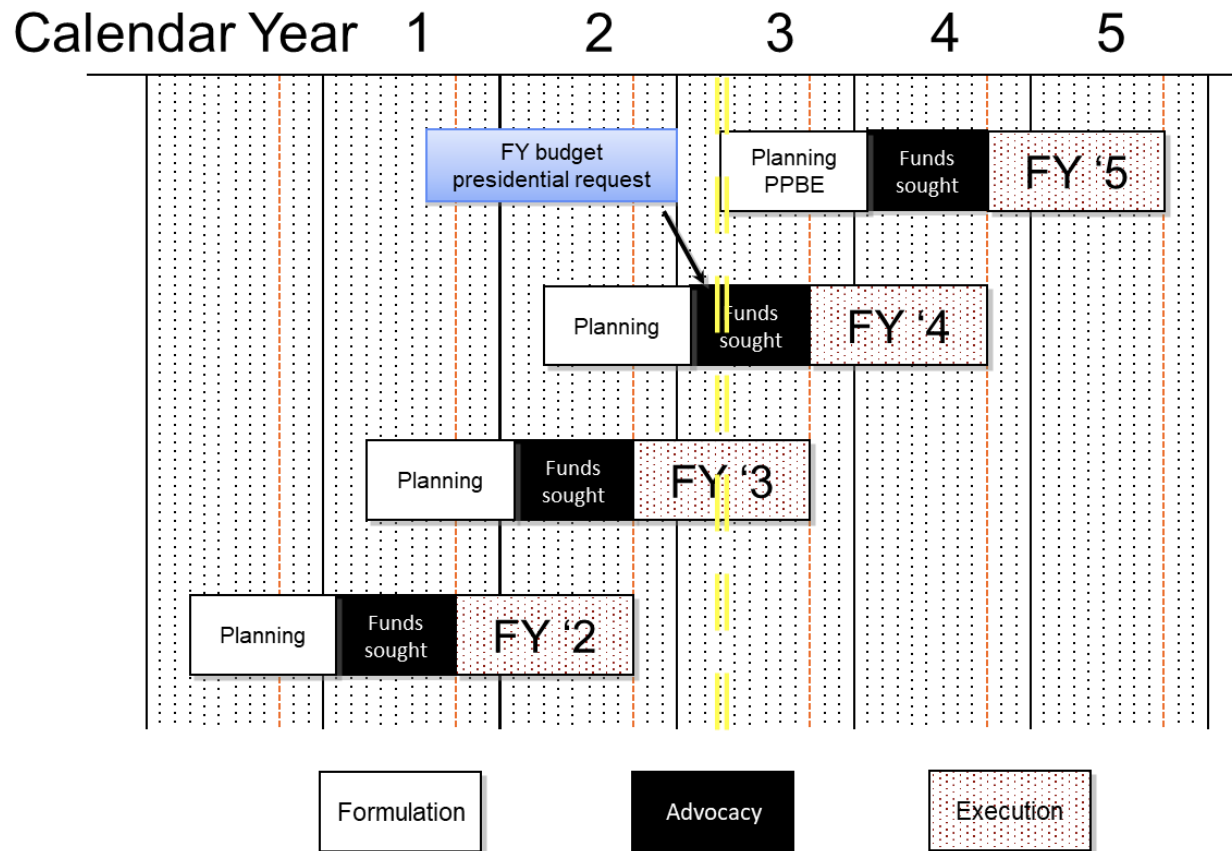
Calendar Year 1 2 3 4 5

FY budget presidential request

Planning PPBE

Funds sought

FY '5

Planning

Funds sought

FY '4

Planning

Funds sought

FY '3

Planning

Funds sought

FY '2

Formulation

Advocacy

Execution